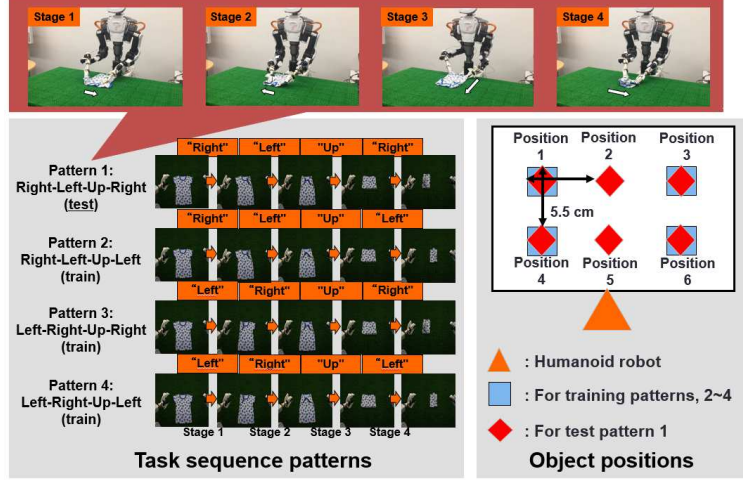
Stage 1
Stage 2
Stage 3
Stage 4

"Right" "Left" "Up" "Right"
Pattern 1:
Right-Left-Up-Right
(test)

"Right" "Left" "Up" "Left"
Pattern 2:
Right-Left-Up-Left
(train)

"Left" "Right" "Up" "Right"
Pattern 3:
Left-Right-Up-Right
(train)

"Left" "Right" "Up" "Left"
Pattern 4:
Left-Right-Up-Left
(train)

Stage 1 Stage 2 Stage 3 Stage 4

Task sequence patterns

Position 1
Position 2
Position 3
5.5 cm
Position 4
Position 5
Position 6

: Humanoid robot
: For training patterns, 2~4
: For test pattern 1

Object positions